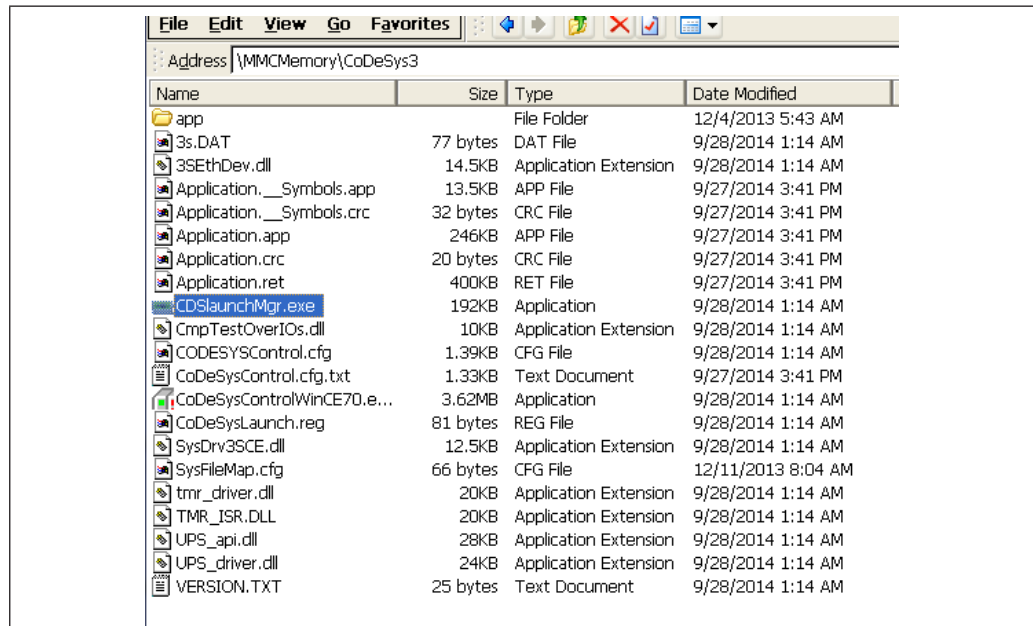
File Edit View Go Favorites

Address \MMCMemory\CoDeSys3

| Name | Size | Type | Date Modified |
|---|---|---|---|
| app | | File Folder | 12/4/2013 5:43 AM |
| 3s.DAT | 77 bytes | DAT File | 9/28/2014 1:14 AM |
| 3SEthDev.dll | 14.5KB | Application Extension | 9/28/2014 1:14 AM |
| Application.__Symbols.app | 13.5KB | APP File | 9/27/2014 3:41 PM |
| Application.__Symbols.crc | 32 bytes | CRC File | 9/27/2014 3:41 PM |
| Application.app | 246KB | APP File | 9/27/2014 3:41 PM |
| Application.crc | 20 bytes | CRC File | 9/27/2014 3:41 PM |
| Application.ret | 400KB | RET File | 9/27/2014 3:41 PM |
| CDSlaunchMgr.exe | 192KB | Application | 9/28/2014 1:14 AM |
| CmpTestOverIOs.dll | 10KB | Application Extension | 9/28/2014 1:14 AM |
| CODESYSControl.cfg | 1.39KB | CFG File | 9/28/2014 1:14 AM |
| CoDeSysControl.cfg.txt | 1.33KB | Text Document | 9/27/2014 3:41 PM |
| CoDeSysControlWinCE70.e... | 3.62MB | Application | 9/28/2014 1:14 AM |
| CoDeSysLaunch.reg | 81 bytes | REG File | 9/28/2014 1:14 AM |
| SysDrv3SCE.dll | 12.5KB | Application Extension | 9/28/2014 1:14 AM |
| SysFileMap.cfg | 66 bytes | CFG File | 12/11/2013 8:04 AM |
| tmr_driver.dll | 20KB | Application Extension | 9/28/2014 1:14 AM |
| TMR_ISR.DLL | 20KB | Application Extension | 9/28/2014 1:14 AM |
| UPS_api.dll | 28KB | Application Extension | 9/28/2014 1:14 AM |
| UPS_driver.dll | 24KB | Application Extension | 9/28/2014 1:14 AM |
| VERSION.TXT | 25 bytes | Text Document | 9/28/2014 1:14 AM |